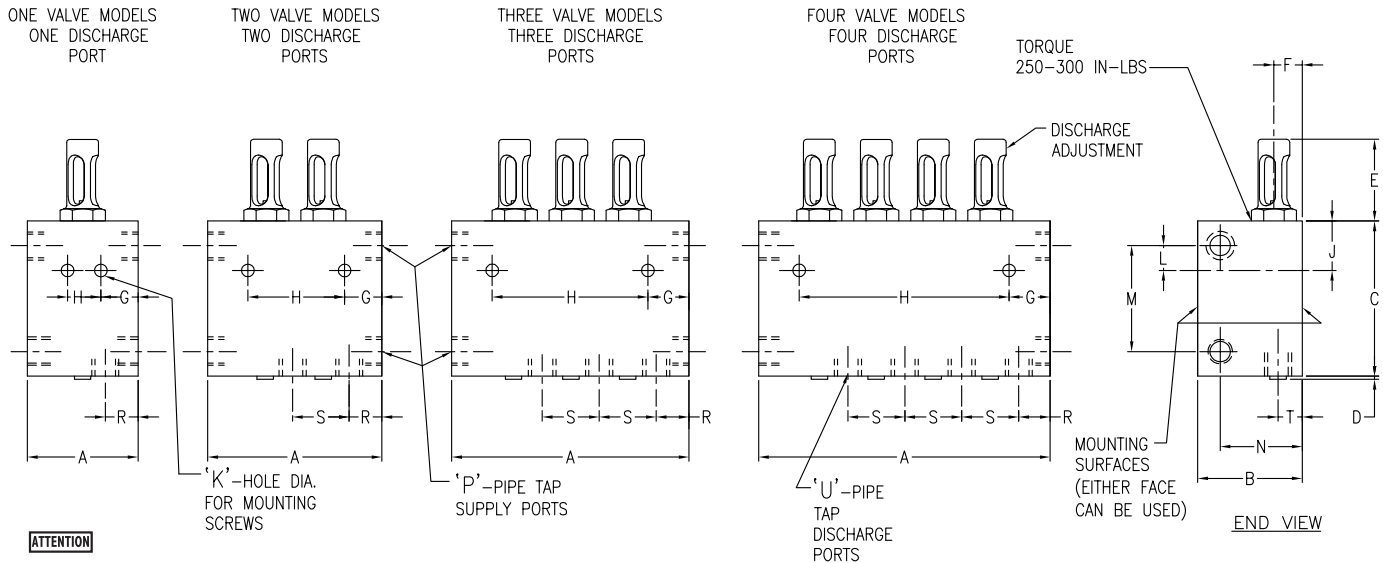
ONE VALVE MODELS
ONE DISCHARGE
PORT

TWO VALVE MODELS
TWO DISCHARGE
PORTS

THREE VALVE MODELS
THREE DISCHARGE
PORTS

FOUR VALVE MODELS
FOUR DISCHARGE
PORTS

TORQUE
250–300 IN–LBS

F

DISCHARGE
ADJUSTMENT

E

J

L

C

M

H G

H G

H G

H G

R

S R

S S R

S S S R

T

D

N

B

A

A

A

A

'K'–HOLE DIA.
FOR MOUNTING
SCREWS

'P'–PIPE TAP
SUPPLY PORTS

'U'–PIPE
TAP
DISCHARGE
PORTS

MOUNTING
SURFACES
(EITHER FACE
CAN BE USED)

END VIEW

ATTENTION